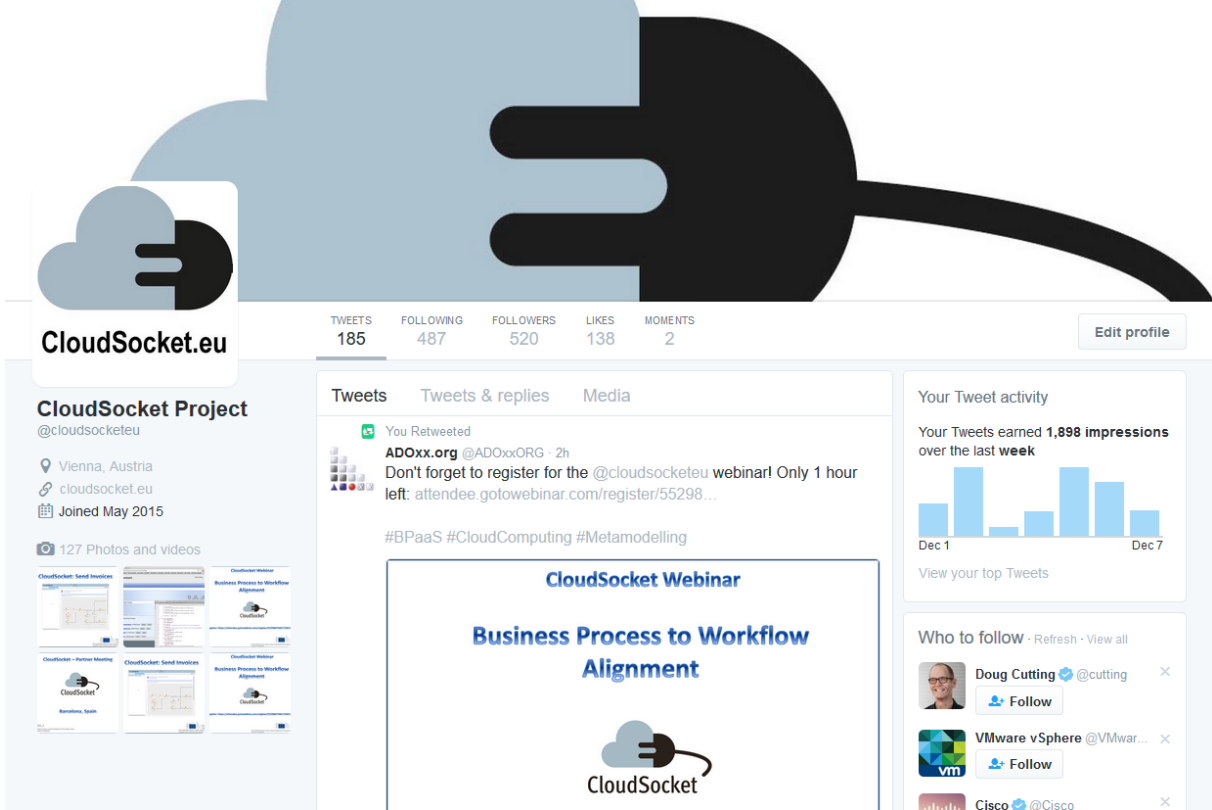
CloudSocket.eu

| TWEETS | FOLLOWING | FOLLOWERS | LIKES | MOMENTS |
|---|---|---|---|---|
| 185 | 487 | 520 | 138 | 2 |

Edit profile

CloudSocket Project
@cloudsocketeu

Vienna, Austria
cloudsocket.eu
Joined May 2015

127 Photos and videos

CloudSocket: Send Invoices
CloudSocket Webinar
Business Process to Workflow Alignment
CloudSocket – Partner Meeting
CloudSocket
Barcelona, Spain
CloudSocket: Send Invoices
CloudSocket Webinar
Business Process to Workflow Alignment
CloudSocket

Tweets Tweets & replies Media

You Retweeted
ADOxx.org @ADOxxORG · 2h
Don't forget to register for the @cloudsocketeu webinar! Only 1 hour left: attendee.gotowebinar.com/register/55298...

#BPaaS #CloudComputing #Metamodelling

CloudSocket Webinar

Business Process to Workflow Alignment

CloudSocket

Your Tweet activity
Your Tweets earned 1,898 impressions over the last week
Dec 1
Dec 7
View your top Tweets

Who to follow · Refresh · View all
Doug Cutting @cutting
Follow
VMware vSphere @VMwar...
vm
Follow
Cisco @Cisco